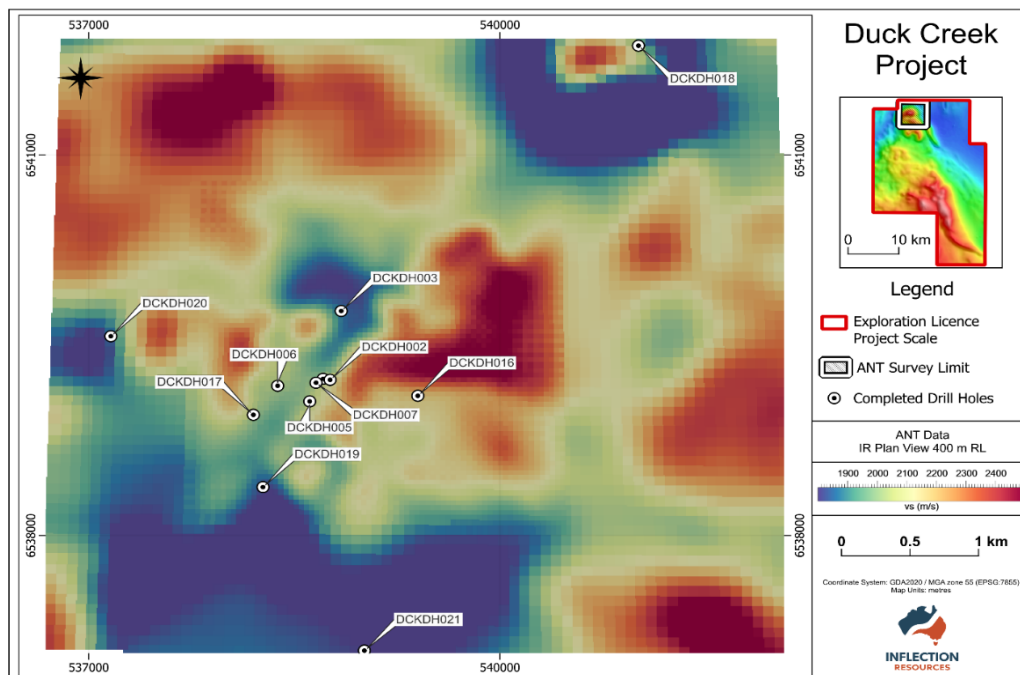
537000

540000

6541000

6541000

6538000

6538000

537000

540000

DCKDH018

DCKDH003

DCKDH020

DCKDH006

DCKDH002

DCKDH016

DCKDH017

DCKDH007

DCKDH005

DCKDH019

DCKDH021

Duck Creek Project

0 10 km

Legend

Exploration Licence Project Scale

ANT Survey Limit

Completed Drill Holes

ANT Data
IR Plan View 400 m RL

1900 2000 2100 2200 2300 2400

vs (m/s)

0 0.5 1 km

Coordinate System: GDA2020 / MGA zone 55 (EPSG:7855)
Map Units: metres

INFLECTION RESOURCES